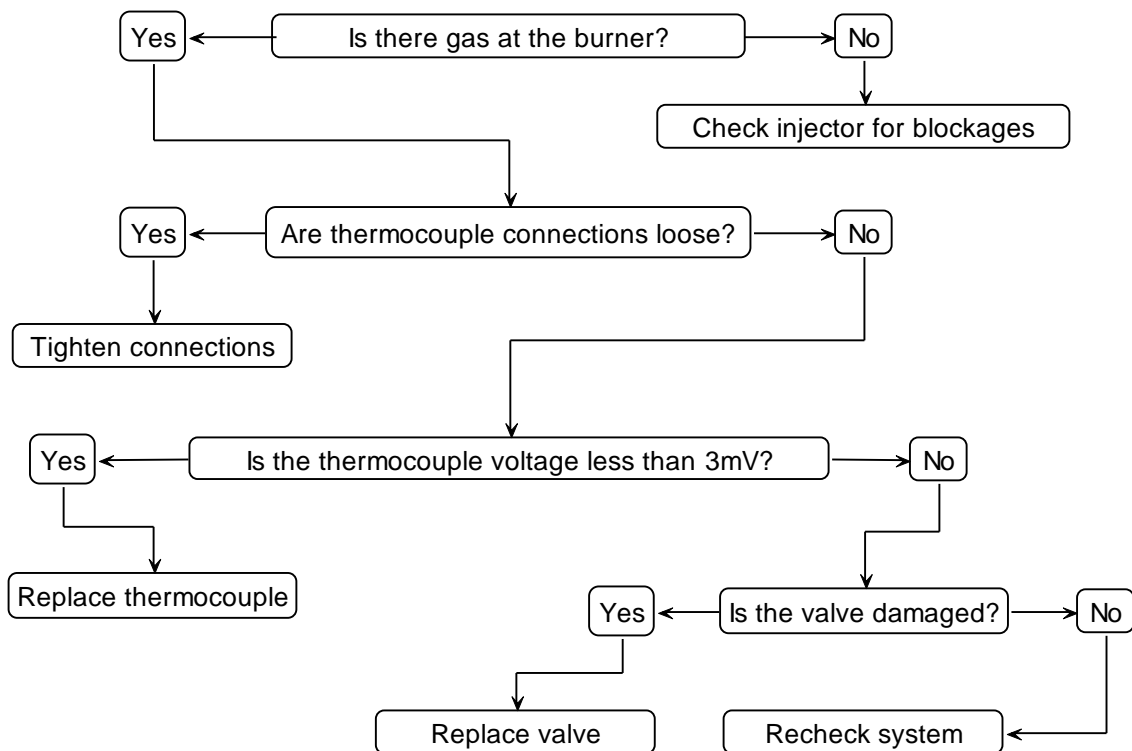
Yes

Is there gas at the burner?

No

Check injector for blockages

Yes

Are thermocouple connections loose?

No

Tighten connections

Yes

Is the thermocouple voltage less than 3mV?

No

Replace thermocouple

Yes

Is the valve damaged?

No

Replace valve

Recheck system